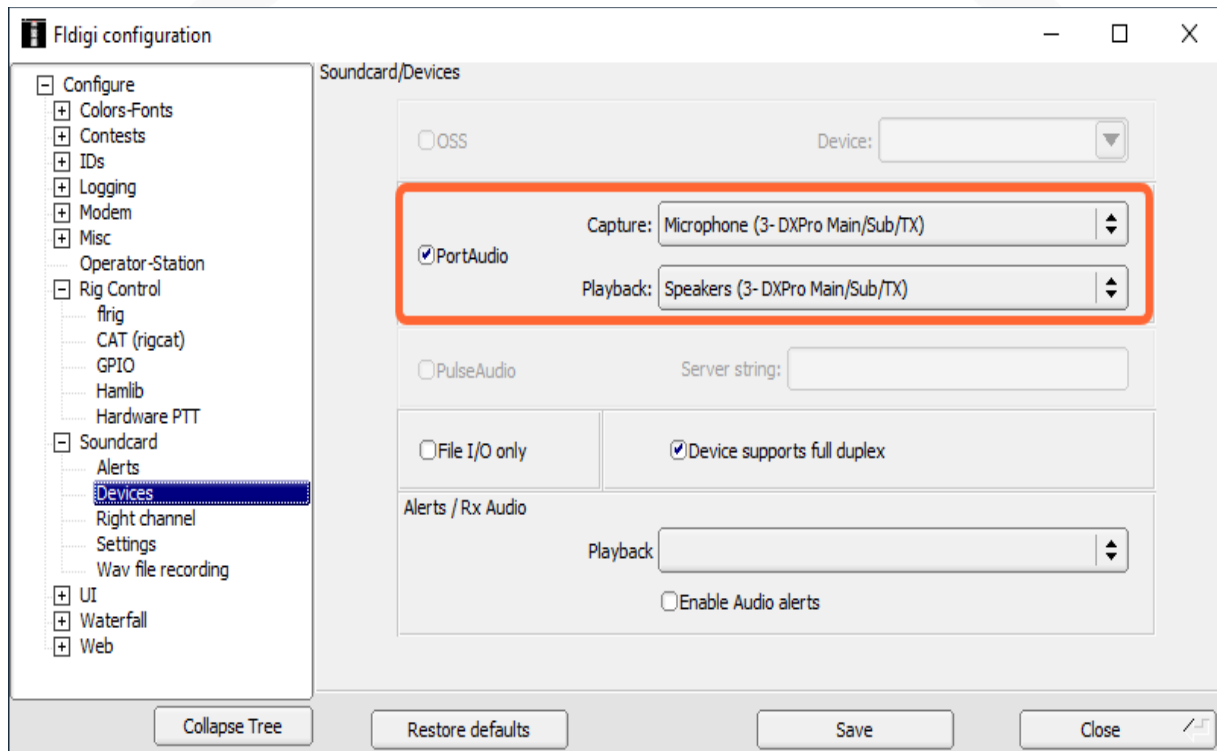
Fldigi configuration

Configure
Colors-Fonts
Contests
IDs
Logging
Modem
Misc
Operator-Station
Rig Control
flrig
CAT (rigcat)
GPIO
Hamlib
Hardware PTT
Soundcard
Alerts
Devices
Right channel
Settings
Wav file recording
UI
Waterfall
Web

Soundcard/Devices

OSS
Device:

PortAudio
Capture: Microphone (3- DXPro Main/Sub/TX)
Playback: Speakers (3- DXPro Main/Sub/TX)

PulseAudio
Server string:

File I/O only
Device supports full duplex

Alerts / Rx Audio
Playback
Enable Audio alerts

Collapse Tree
Restore defaults
Save
Close